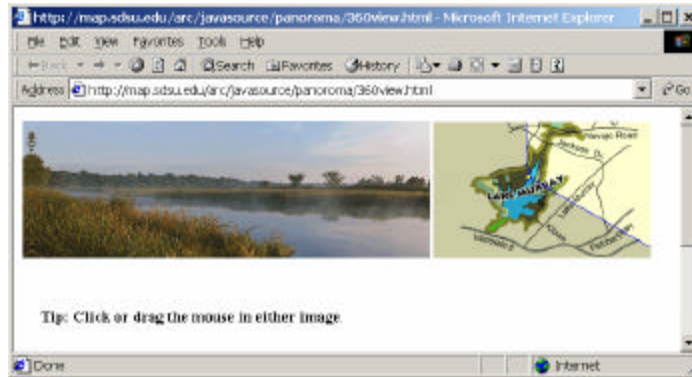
http://map.sdsu.edu/arc/javasource/panoroma/360view.html - Microsoft Internet Explorer

File Edit View Favorites Tools Help

Back Search Favorites History

Address http://map.sdsu.edu/arc/javasource/panoroma/360view.html Go

Navajo Road

LAKE MURRAY

Tip: Click or drag the mouse in either image

Done Internet